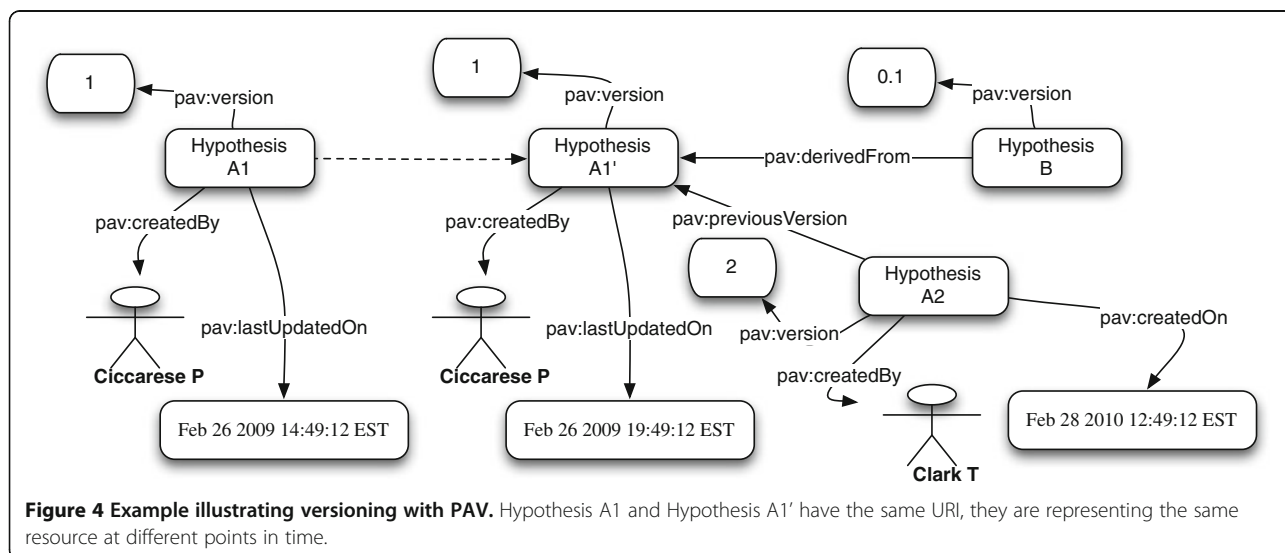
1

pav:version

Hypothesis A1

pav:createdBy

Ciccarese P

pav:lastUpdatedOn

Feb 26 2009 14:49:12 EST

1

pav:version

Hypothesis A1'

pav:createdBy

Ciccarese P

pav:lastUpdatedOn

Feb 26 2009 19:49:12 EST

0.1

pav:version

Hypothesis B

pav:derivedFrom

pav:previousVersion

2

Hypothesis A2

pav:version

pav:createdOn

pav:createdBy

Clark T

Feb 28 2010 12:49:12 EST

**Figure 4 Example illustrating versioning with PAV.** Hypothesis A1 and Hypothesis A1′ have the same URI, they are representing the same resource at different points in time.